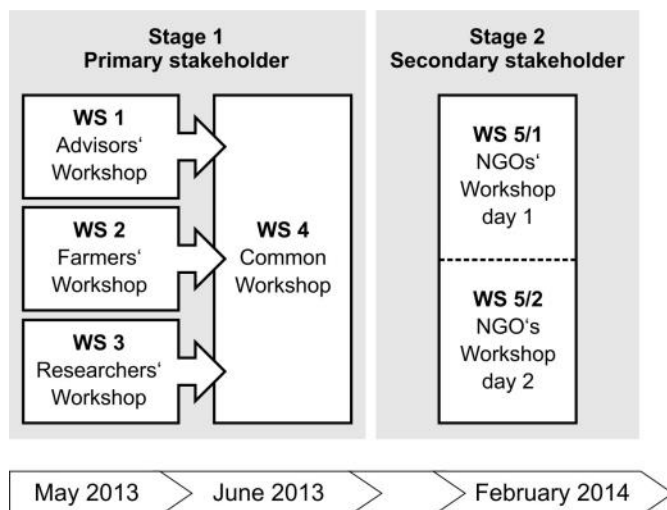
Stage 1
Primary stakeholder

WS 1
Advisors‘
Workshop

WS 2
Farmers‘
Workshop

WS 3
Researchers‘
Workshop

WS 4
Common
Workshop

Stage 2
Secondary stakeholder

WS 5/1
NGOs‘
Workshop
day 1

WS 5/2
NGO‘s
Workshop
day 2

May 2013

June 2013

February 2014